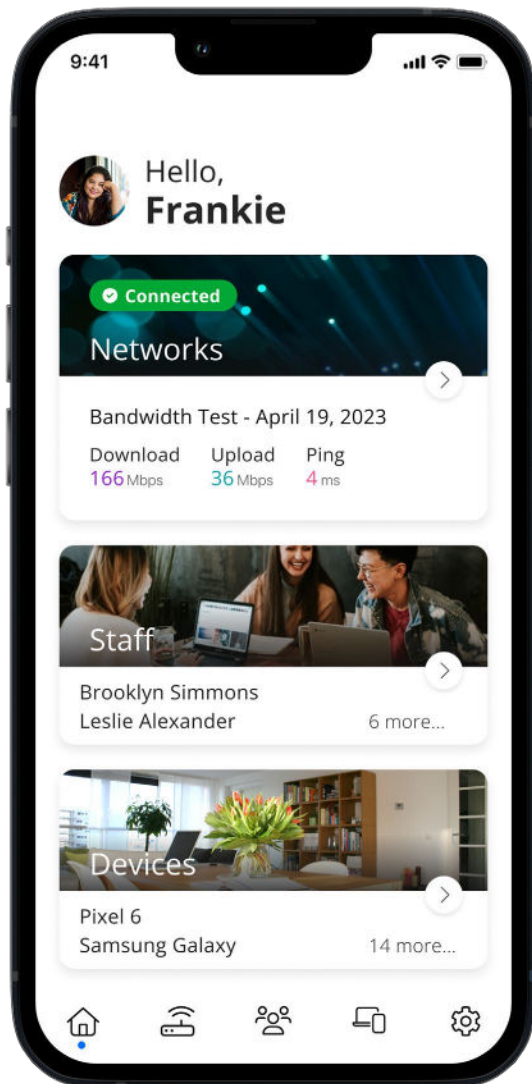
9:41

Hello,
Frankie

Connected
Networks

Bandwidth Test - April 19, 2023
Download 166 Mbps
Upload 36 Mbps
Ping 4 ms

Staff

Brooklyn Simmons
Leslie Alexander
6 more...

Devices

Pixel 6
Samsung Galaxy
14 more...